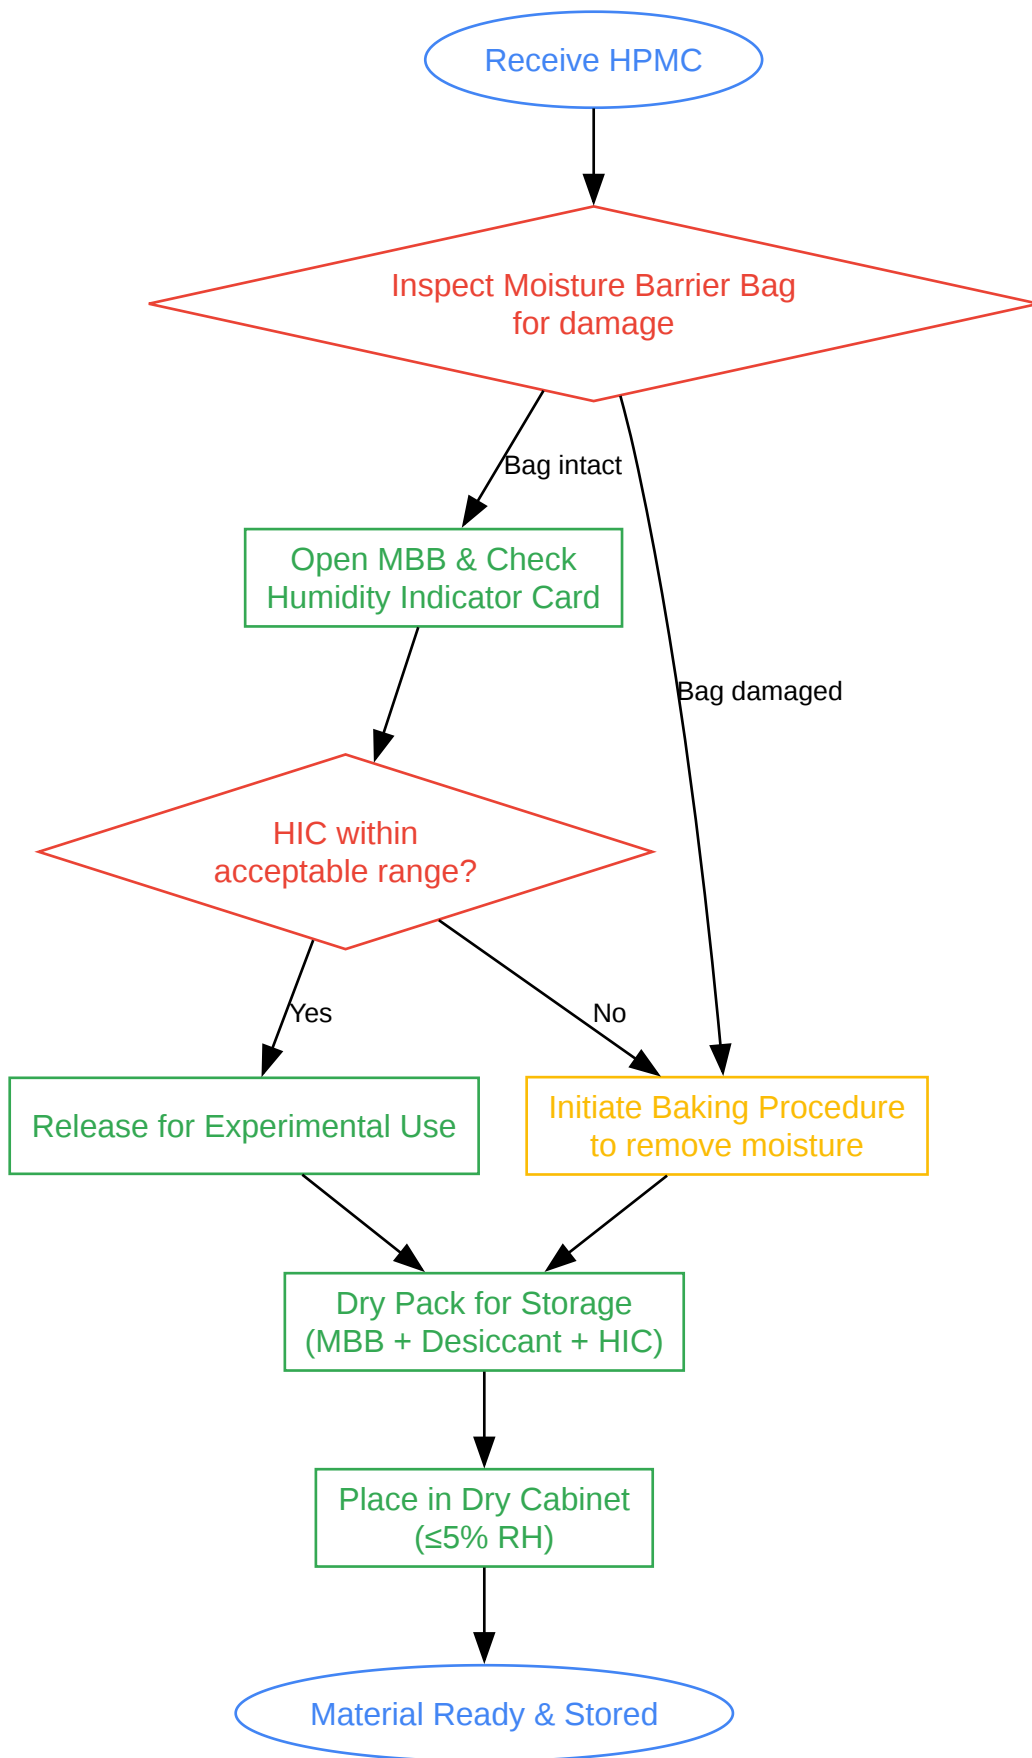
Receive HPMC

Inspect Moisture Barrier Bag for damage

Bag intact

Bag damaged

Open MBB & Check Humidity Indicator Card

HIC within acceptable range?

Yes

No

Release for Experimental Use

Initiate Baking Procedure to remove moisture

Dry Pack for Storage (MBB + Desiccant + HIC)

Place in Dry Cabinet ($\leq$5% RH)

Material Ready & Stored